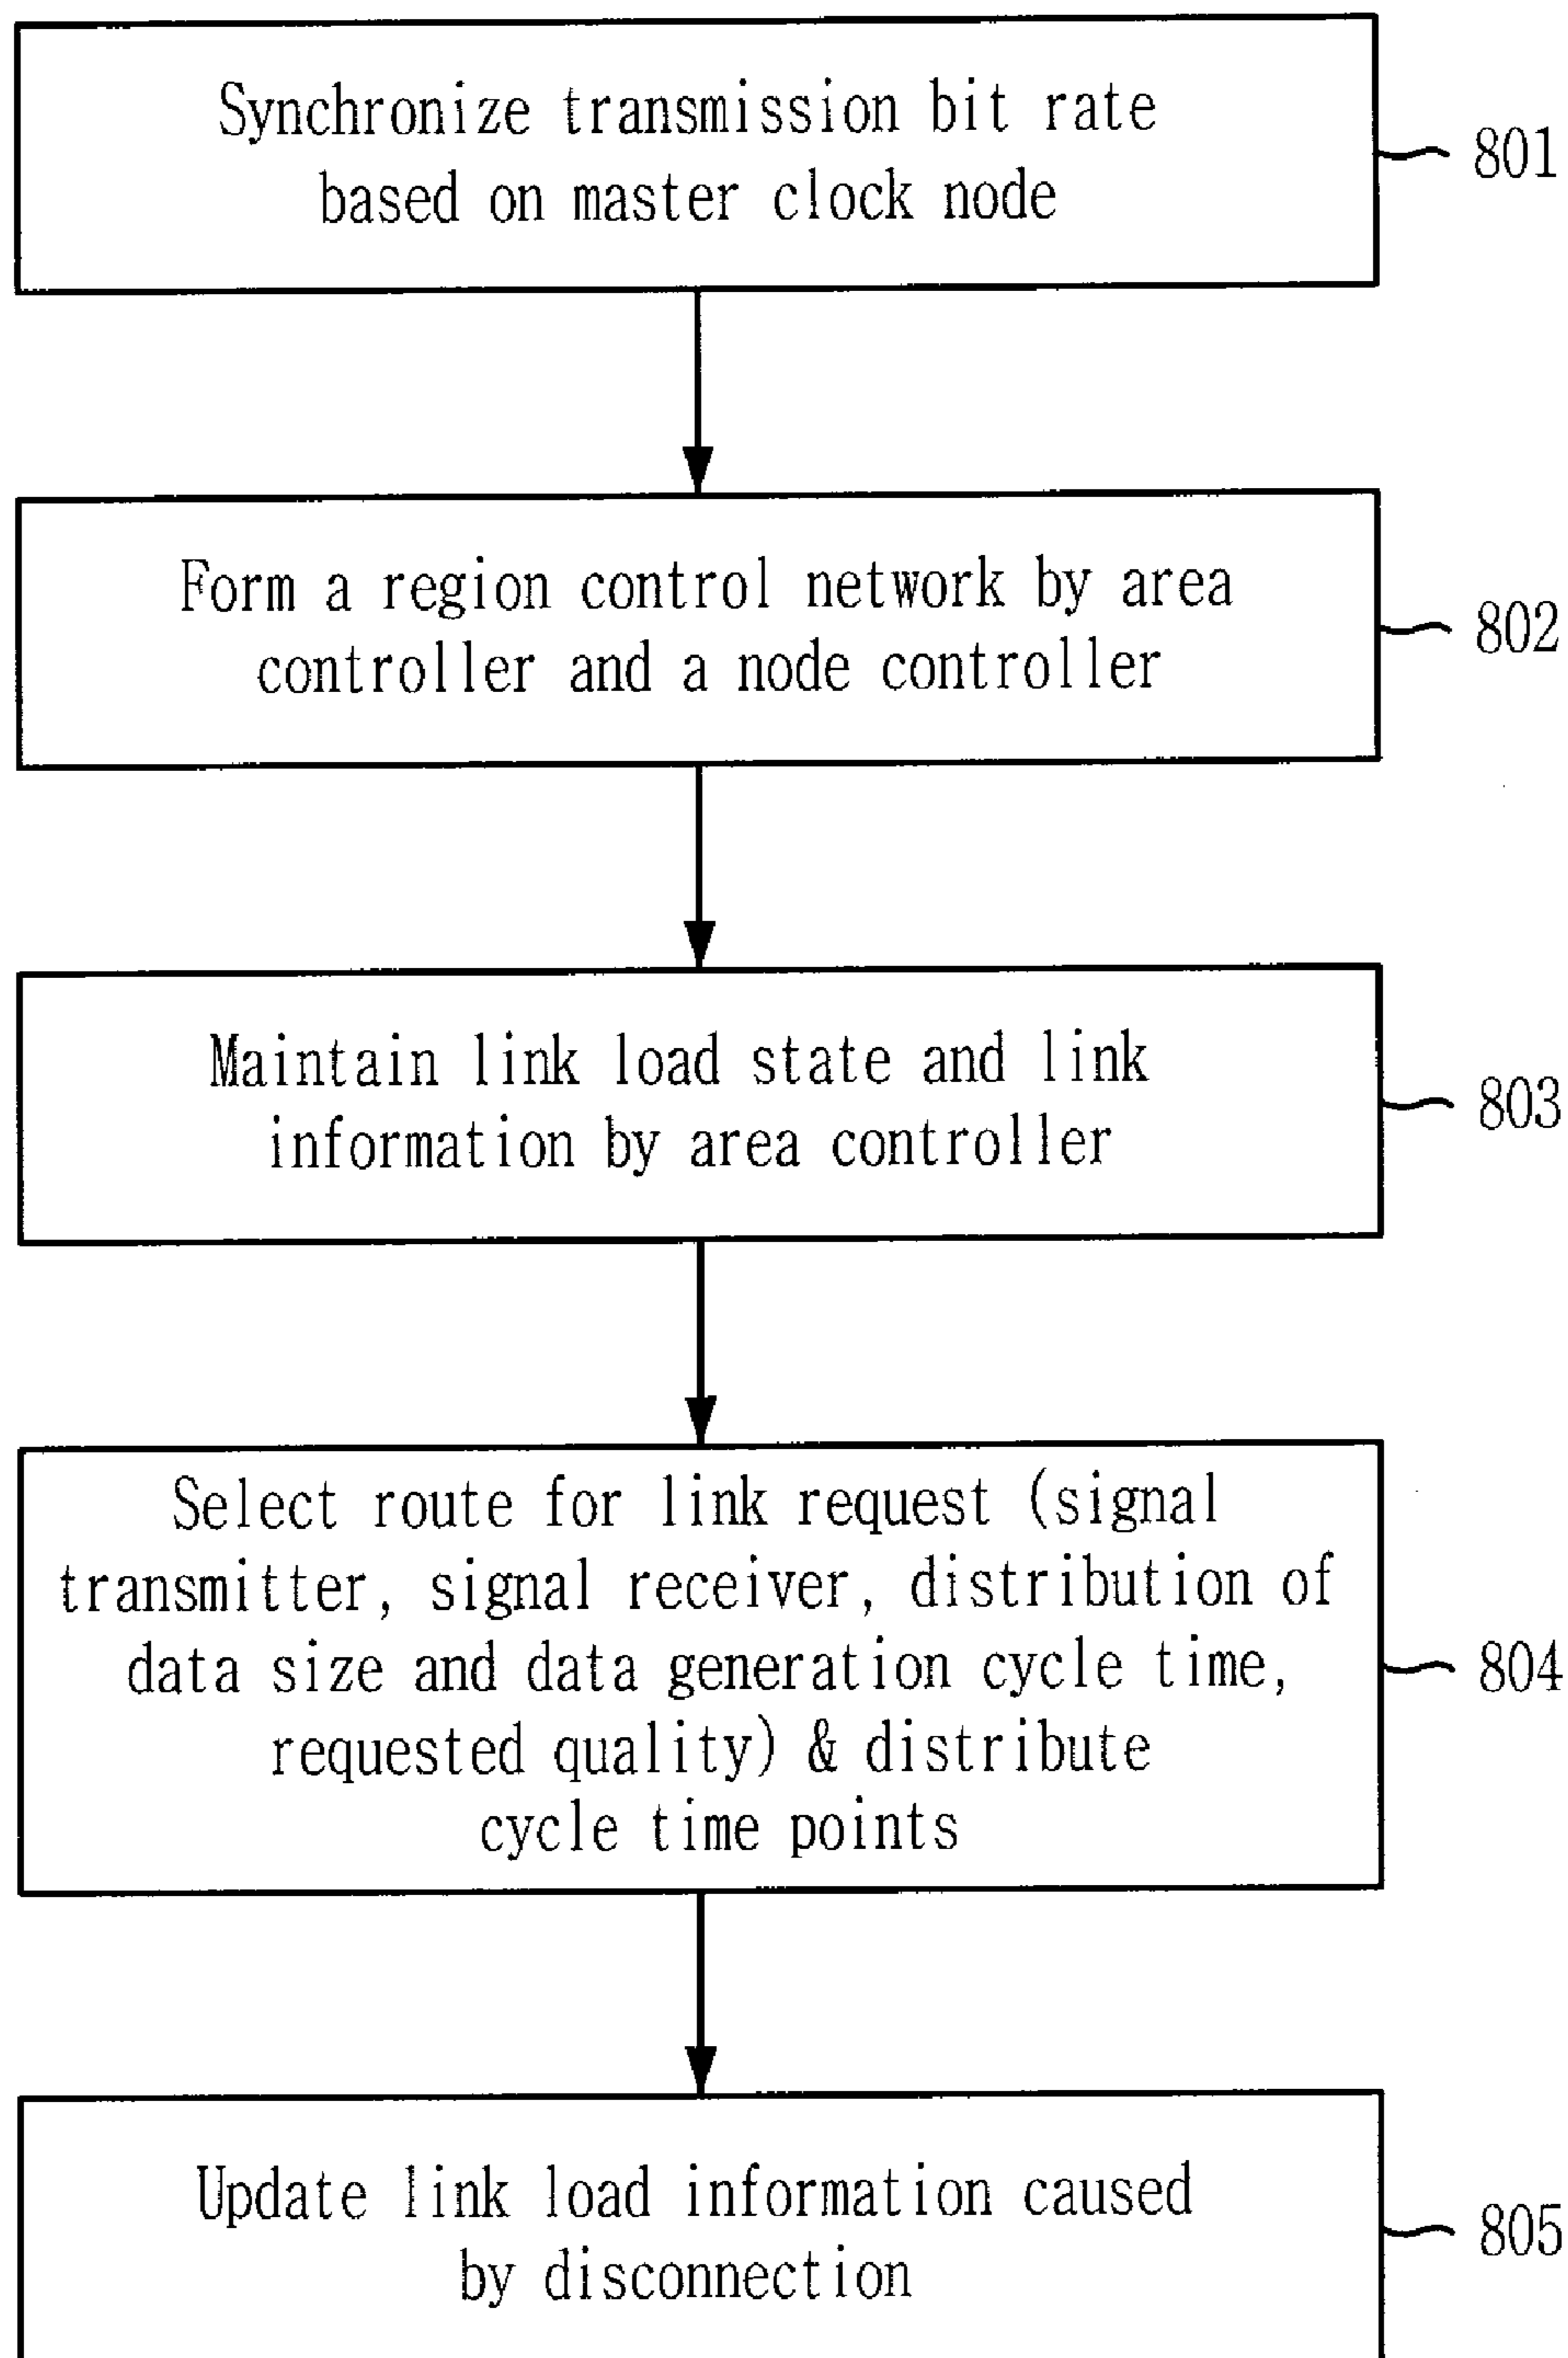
Synchronize transmission bit rate based on master clock node

801

Form a region control network by area controller and a node controller

802

Maintain link load state and link information by area controller

803

Select route for link request (signal transmitter, signal receiver, distribution of data size and data generation cycle time, requested quality) & distribute cycle time points

804

Update link load information caused by disconnection

805